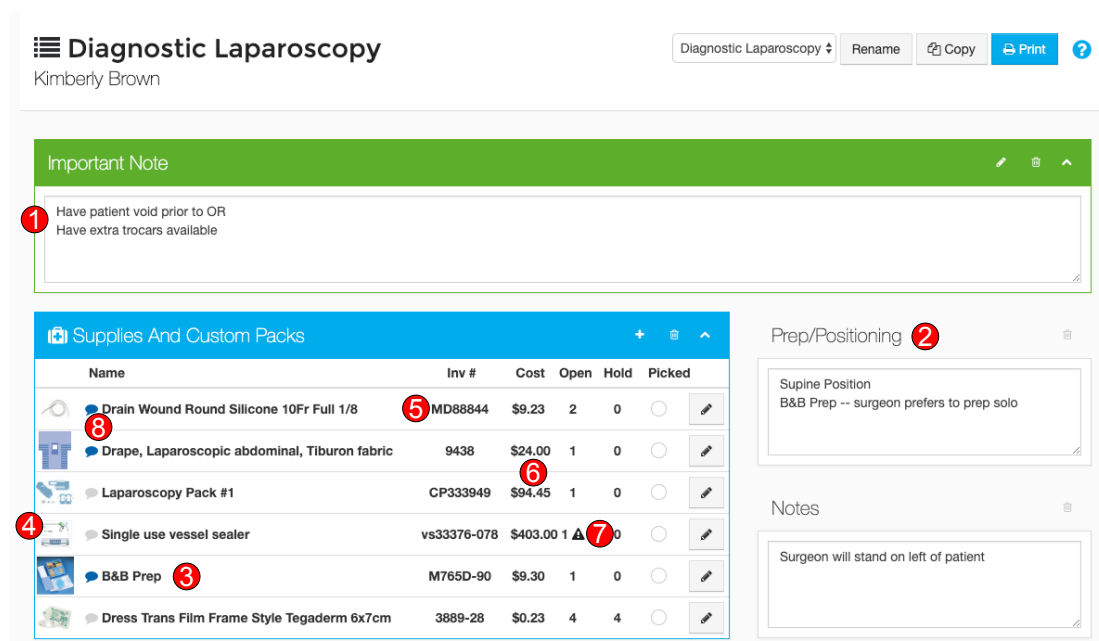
Diagnostic Laparoscopy
Kimberly Brown

Diagnostic Laparoscopy Rename Copy Print ?

Important Note

1 Have patient void prior to OR
Have extra trocars available

Supplies And Custom Packs

| Name | Inv # | Cost | Open | Hold | Picked |
|---|---|---|---|---|---|
| Drain Wound Round Silicone 10Fr Full 1/8 | 5 MD88844 | $9.23 | 2 | 0 | |
| 8 Drape, Laparoscopic abdominal, Tiburon fabric | 9438 | $24.00 | 1 | 0 | |
| Laparoscopy Pack #1 | CP333949 | 6 $94.45 | 1 | 0 | |
| 4 Single use vessel sealer | vs33376-078 | $403.00 | 1 | 7 0 | |
| B&B Prep 3 | M765D-90 | $9.30 | 1 | 0 | |
| Dress Trans Film Frame Style Tegaderm 6x7cm | 3889-28 | $0.23 | 4 | 4 | |

Prep/Positioning 2

Supine Position
B&B Prep -- surgeon prefers to prep solo

Notes

Surgeon will stand on left of patient